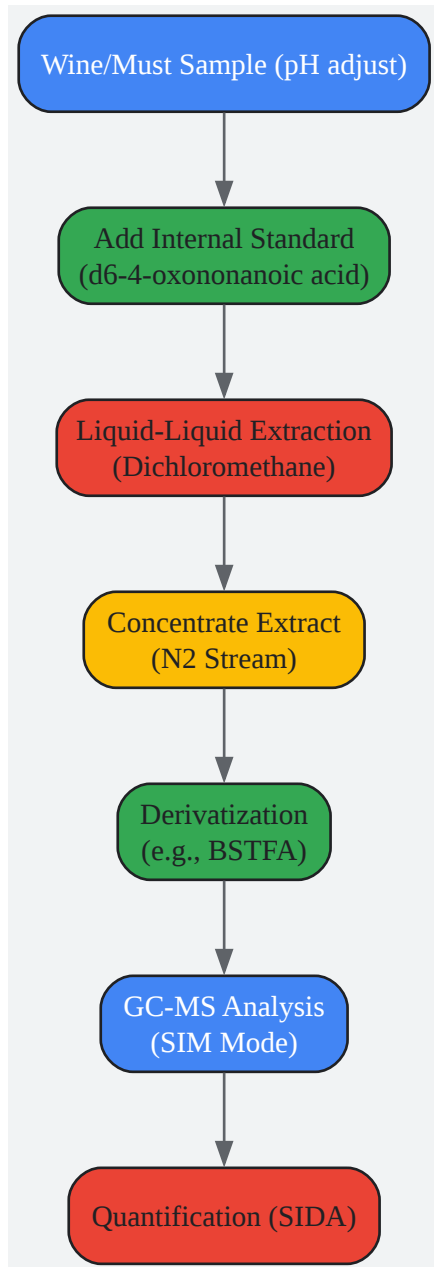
Wine/Must Sample (pH adjust)

Add Internal Standard (d6-4-oxononanoic acid)

Liquid-Liquid Extraction (Dichloromethane)

Concentrate Extract (N2 Stream)

Derivatization (e.g., BSTFA)

GC-MS Analysis (SIM Mode)

Quantification (SIDA)